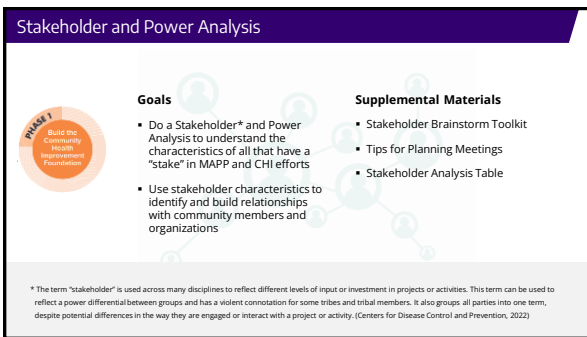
Stakeholder and Power Analysis

PHASE 1

Build the Community Health Improvement Foundation

Goals

- Do a Stakeholder* and Power Analysis to understand the characteristics of all that have a "stake" in MAPP and CHI efforts
- Use stakeholder characteristics to identify and build relationships with community members and organizations

Supplemental Materials

- Stakeholder Brainstorm Toolkit
- Tips for Planning Meetings
- Stakeholder Analysis Table

* The term "stakeholder" is used across many disciplines to reflect different levels of input or investment in projects or activities. This term can be used to reflect a power differential between groups and has a violent connotation for some tribes and tribal members. It also groups all parties into one term, despite potential differences in the way they are engaged or interact with a project or activity. (Centers for Disease Control and Prevention, 2022)